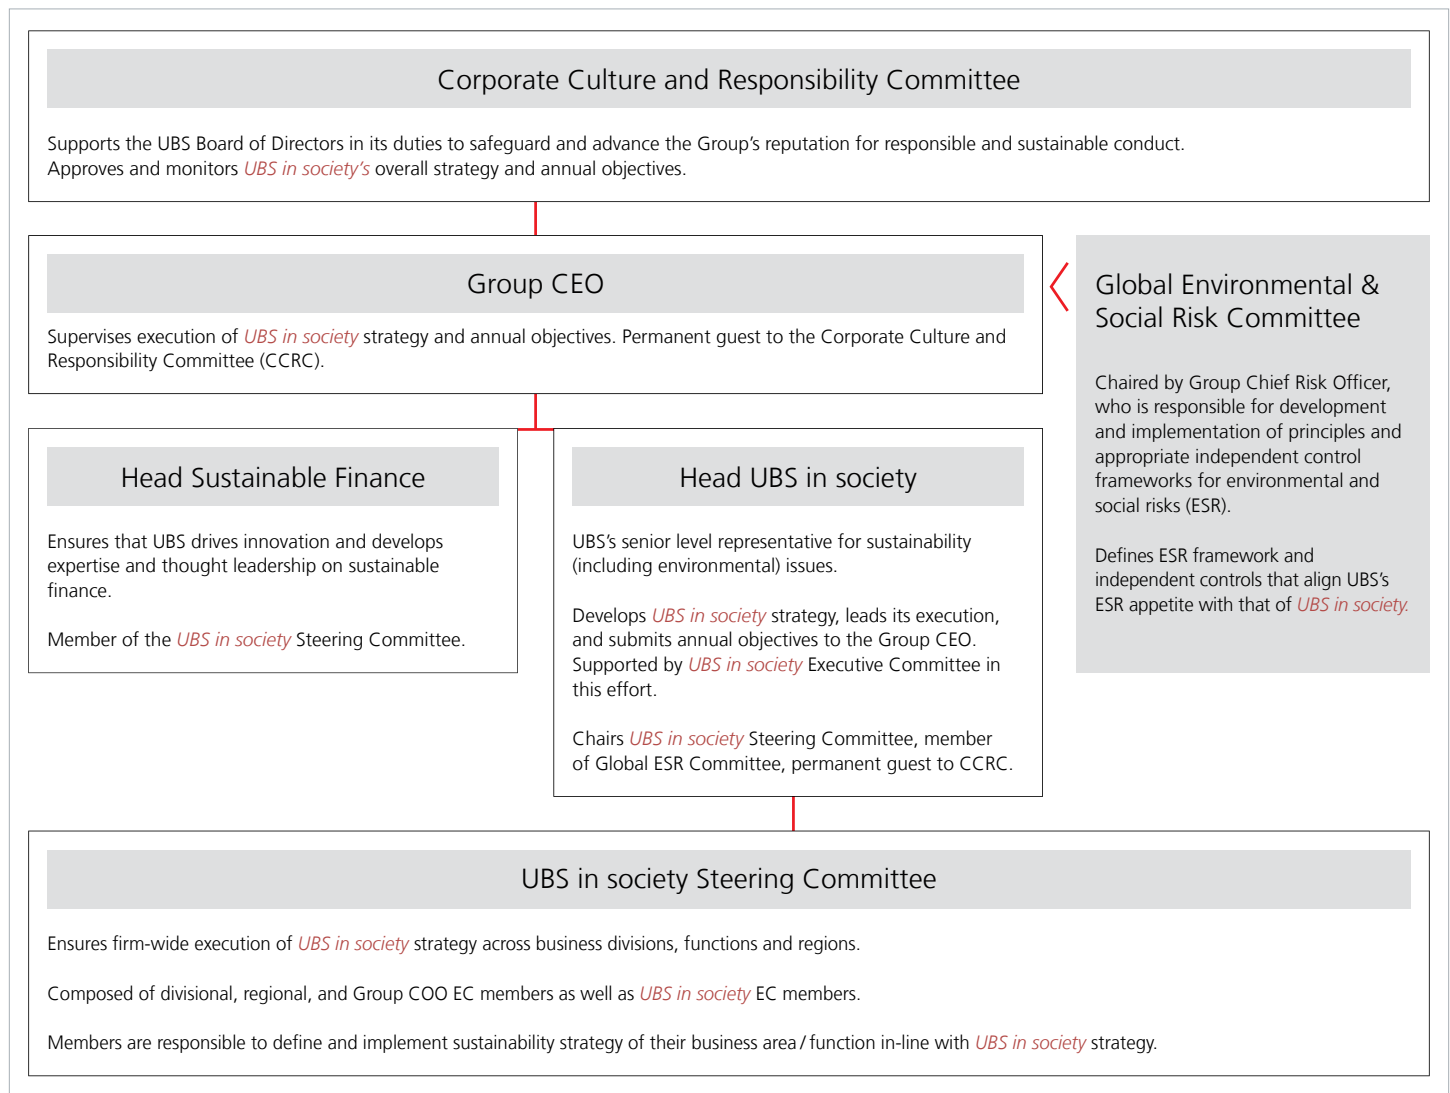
Corporate Culture and Responsibility Committee

Supports the UBS Board of Directors in its duties to safeguard and advance the Group's reputation for responsible and sustainable conduct. Approves and monitors UBS in society's overall strategy and annual objectives.

Group CEO

Supervises execution of UBS in society strategy and annual objectives. Permanent guest to the Corporate Culture and Responsibility Committee (CCRC).

Global Environmental & Social Risk Committee

Chaired by Group Chief Risk Officer, who is responsible for development and implementation of principles and appropriate independent control frameworks for environmental and social risks (ESR).

Defines ESR framework and independent controls that align UBS's ESR appetite with that of UBS in society.

Head Sustainable Finance

Ensures that UBS drives innovation and develops expertise and thought leadership on sustainable finance.

Member of the UBS in society Steering Committee.

Head UBS in society

UBS's senior level representative for sustainability (including environmental) issues.

Develops UBS in society strategy, leads its execution, and submits annual objectives to the Group CEO. Supported by UBS in society Executive Committee in this effort.

Chairs UBS in society Steering Committee, member of Global ESR Committee, permanent guest to CCRC.

UBS in society Steering Committee

Ensures firm-wide execution of UBS in society strategy across business divisions, functions and regions.

Composed of divisional, regional, and Group COO EC members as well as UBS in society EC members.

Members are responsible to define and implement sustainability strategy of their business area / function in-line with UBS in society strategy.